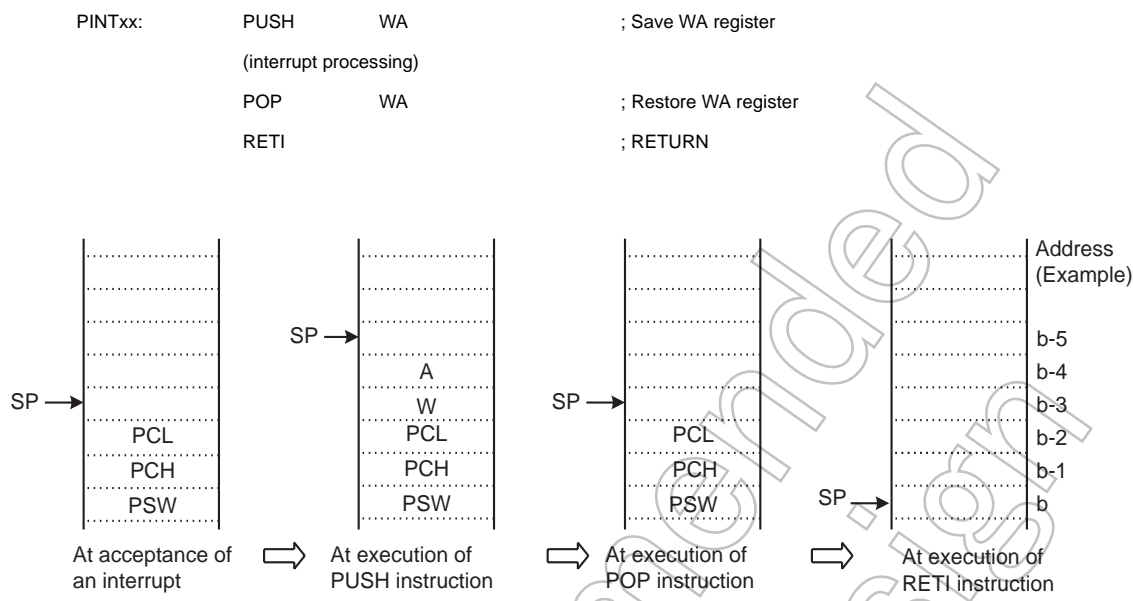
PINTxx: PUSH WA ; Save WA register

(interrupt processing)

POP WA ; Restore WA register

RETI ; RETURN

SP

PCL

PCH

PSW

At acceptance of an interrupt

SP

A

W

PCL

PCH

PSW

At execution of PUSH instruction

SP

PCL

PCH

PSW

At execution of POP instruction

Address (Example)

b-5

b-4

b-3

b-2

b-1

SP

b

At execution of RETI instruction